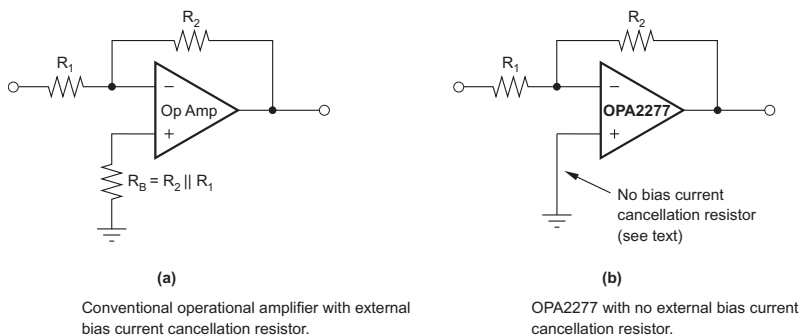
$R_2$

$R_1$

−

Op Amp

+

$R_B = R_2 \parallel R_1$

(a)

Conventional operational amplifier with external bias current cancellation resistor.

$R_2$

$R_1$

−

OPA2277

+

No bias current cancellation resistor (see text)

(b)

OPA2277 with no external bias current cancellation resistor.